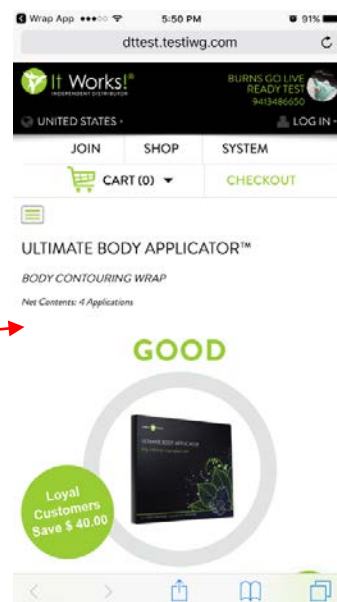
Wrap App ●●●○○ 5:50 PM 91%

dttest.testiwg.com

It Works!® INDEPENDENT DISTRIBUTOR

BURNS GO LIVE READY TEST 9413486650

UNITED STATES

LOG IN

JOIN SHOP SYSTEM

CART (0)

CHECKOUT

ULTIMATE BODY APPLICATOR™

BODY CONTOURING WRAP

Net Contents: 4 Applications

GOOD

ULTIMATE BODY APPLICATOR

Loyal Customers Save $ 40.00